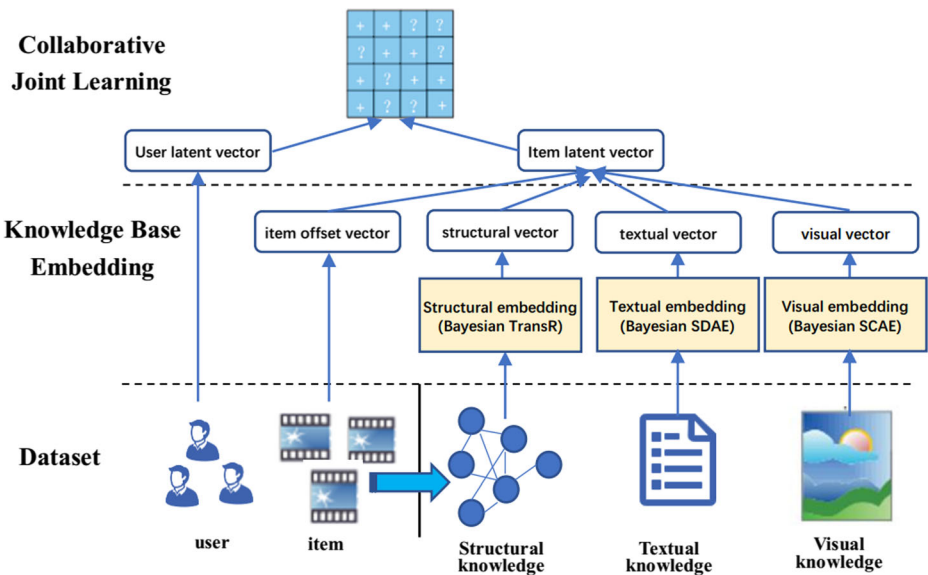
Collaborative Joint Learning

| + | + | ? | ? |
|---|---|---|---|
| ? | + | + | ? |
| + | ? | + | + |
| + | ? | ? | + |

User latent vector

Item latent vector

Knowledge Base Embedding

item offset vector

structural vector

textual vector

visual vector

Structural embedding (Bayesian TransR)

Textual embedding (Bayesian SDAE)

Visual embedding (Bayesian SCAE)

Dataset

user

item

Structural knowledge

Textual knowledge

Visual knowledge